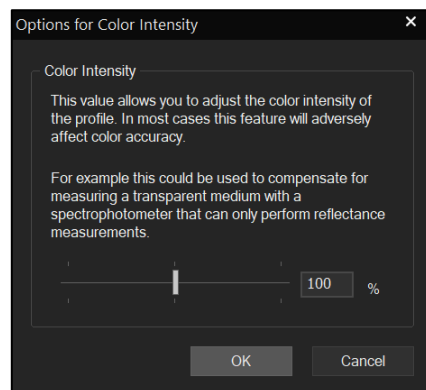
Options for Color Intensity

×

Color Intensity

This value allows you to adjust the color intensity of the profile. In most cases this feature will adversely affect color accuracy.

For example this could be used to compensate for measuring a transparent medium with a spectrophotometer that can only perform reflectance measurements.

100 %

OK

Cancel